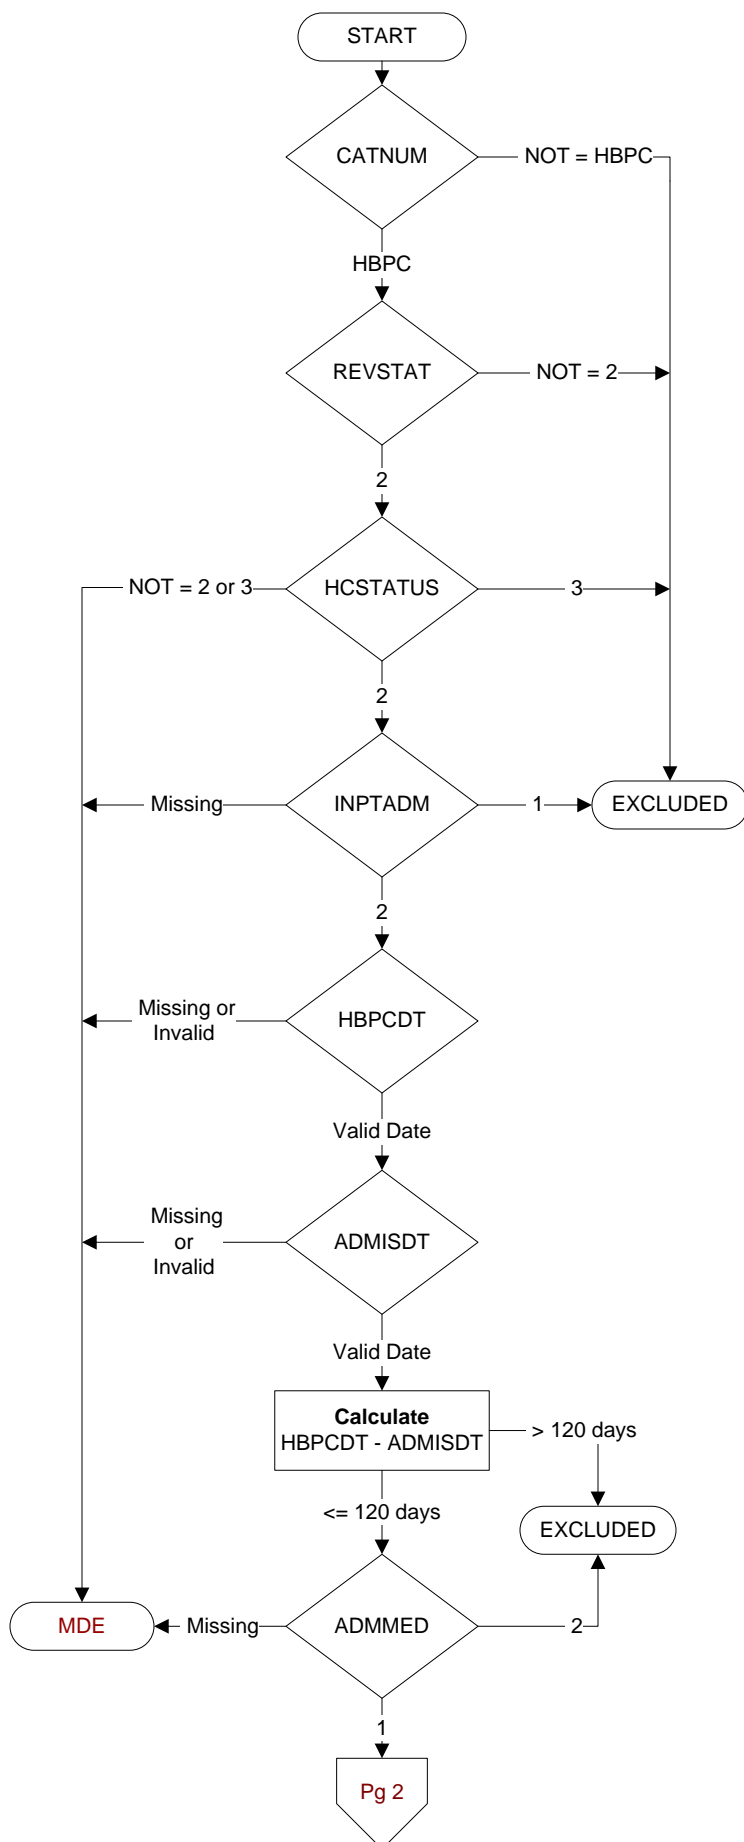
START

CATNUM

NOT = HBPC

HBPC

REVSTAT

NOT = 2

2

NOT = 2 or 3

HCSTATUS

3

2

Missing

INPTADM

1

EXCLUDED

2

Missing or Invalid

HBPCDT

Valid Date

Missing or Invalid

ADMISDT

Valid Date

**Calculate** HBPCDT - ADMISDT

> 120 days

<= 120 days

EXCLUDED

MDE

Missing

ADMMED

2

1

Pg 2